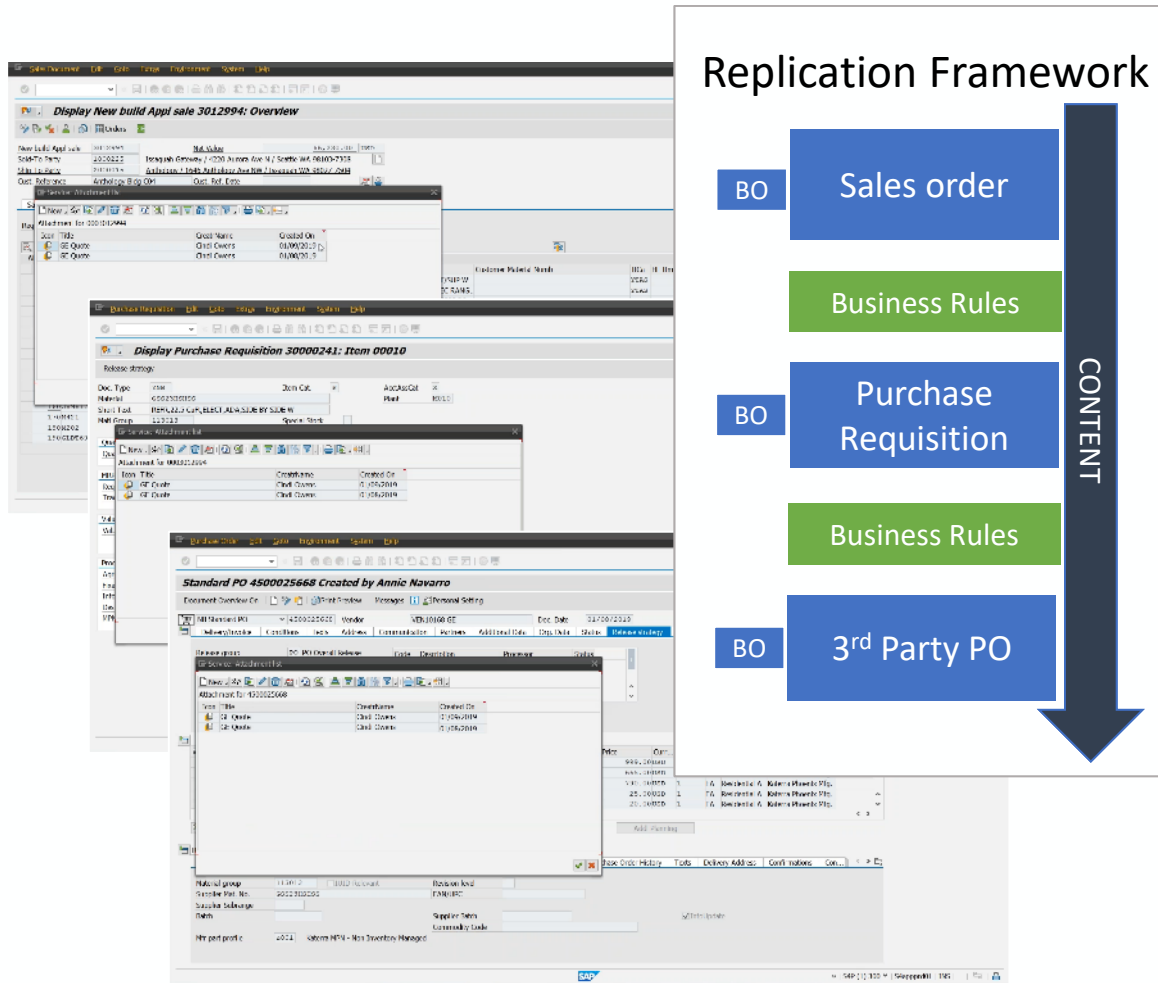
Sales Document Edit Goto Extras Environment System Help

Display New build Appl sale 3012994: Overview

Orders

New build Appl sale
Net Value
Sold-To Party 1000225 Issaquah Gateway / 4220 Aurora Ave N / Seattle WA 98103-7308
Ship-To Party
Cust. Reference Anthology Bldg C01
Cust. Ref. Date

GF Service: Attachment list

New

Attachment for 3012994

Icon Title Creator Name Created On
GE Quote Cindi Owens 01/09/2019
GE Quote Cindi Owens 01/09/2019

Customer Material Numb

Purchase Requisition Edit Goto Extras Environment System Help

Display Purchase Requisition 30000241: Item 00010

Release strategy

Doc. Type
Item Cat.
AcctAssCat
Material
Plant
Short Text
Matl Group
Special Stock

GF Service: Attachment list

New

Attachment for 0030000241

Icon Title Creator Name Created On
GE Quote Cindi Owens 01/09/2019
GE Quote Cindi Owens 01/09/2019

Purchase Order Edit Goto Environment System Help

Standard PO 4500025668 Created by Annie Navarro

Document Overview On Print Preview Messages Personal Setting

Mill Shepard PO 4500025668 Vendor Doc. Date

Delivery/Invoice Conditions Texts Address Communication Partners Additional Data Org. Data Status Release strategy

GF Service: Attachment list

New

Attachment for 4500025668

Icon Title Creator Name Created On
GE Quote Cindi Owens 01/09/2019
GE Quote Cindi Owens 01/09/2019

Add Planning

Purchase Order History Texts Delivery Address Confirmations

Material group
Supplier Mat. No.
Supplier Subrange
Batch
Revision level
EAN/UPC
Supplier Batch
Commodity Code
Mfr part profile

SAP

Replication Framework

BO
Sales order

Business Rules

BO
Purchase Requisition

Business Rules

BO
3$^{rd}$ Party PO

CONTENT